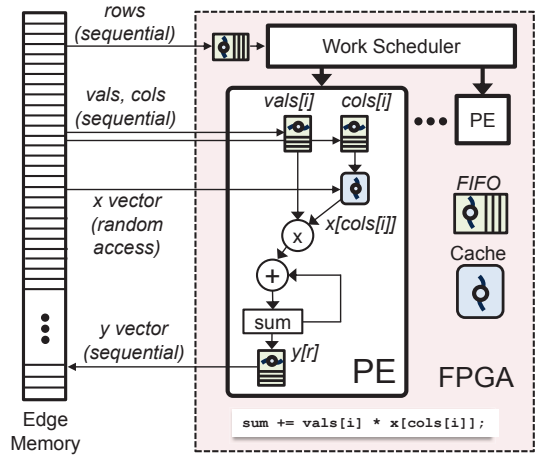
rows (sequential)

Work Scheduler

vals, cols (sequential)

vals[i]

cols[i]

PE

x vector (random access)

x[cols[i]]

FIFO

Cache

x

+

sum

y vector (sequential)

y[r]

PE

FPGA

Edge Memory

sum += vals[i] * x[cols[i]];